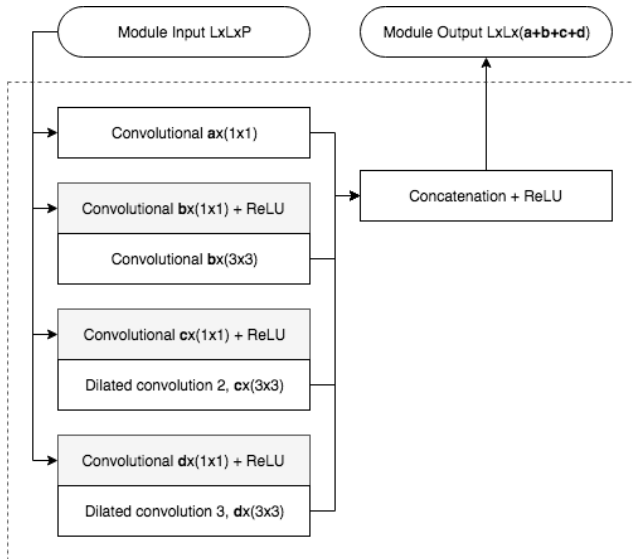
Module Input LxLxP

Module Output LxLx(a+b+c+d)

Convolutional ax(1x1)

Concatenation + ReLU

Convolutional bx(1x1) + ReLU

Convolutional bx(3x3)

Convolutional cx(1x1) + ReLU

Dilated convolution 2, cx(3x3)

Convolutional dx(1x1) + ReLU

Dilated convolution 3, dx(3x3)